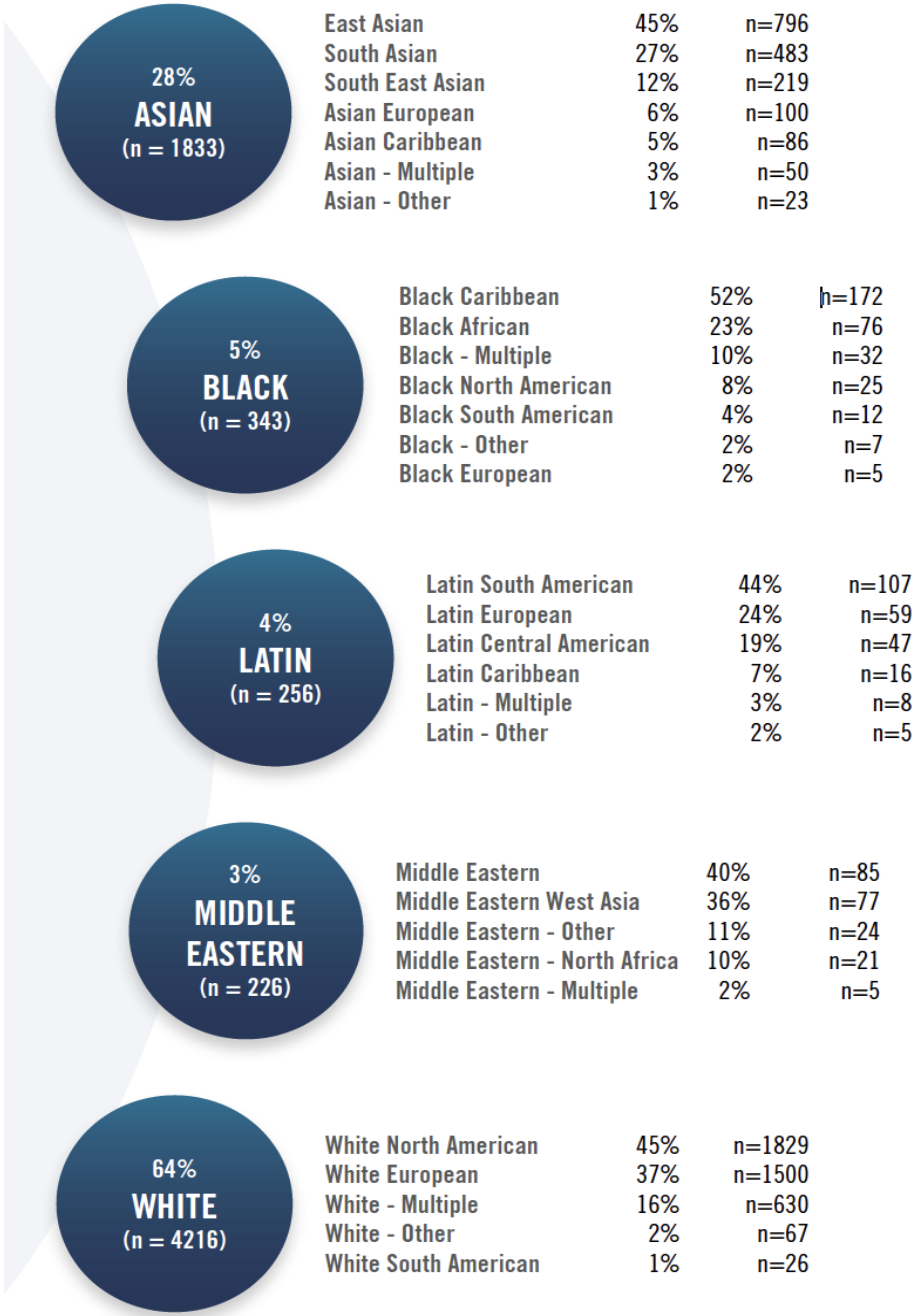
28%
ASIAN
(n = 1833)

| | | |
|---|---|---|
| East Asian | 45% | n=796 |
| South Asian | 27% | n=483 |
| South East Asian | 12% | n=219 |
| Asian European | 6% | n=100 |
| Asian Caribbean | 5% | n=86 |
| Asian - Multiple | 3% | n=50 |
| Asian - Other | 1% | n=23 |

5%
BLACK
(n = 343)

| | | |
|---|---|---|
| Black Caribbean | 52% | n=172 |
| Black African | 23% | n=76 |
| Black - Multiple | 10% | n=32 |
| Black North American | 8% | n=25 |
| Black South American | 4% | n=12 |
| Black - Other | 2% | n=7 |
| Black European | 2% | n=5 |

4%
LATIN
(n = 256)

| | | |
|---|---|---|
| Latin South American | 44% | n=107 |
| Latin European | 24% | n=59 |
| Latin Central American | 19% | n=47 |
| Latin Caribbean | 7% | n=16 |
| Latin - Multiple | 3% | n=8 |
| Latin - Other | 2% | n=5 |

3%
MIDDLE EASTERN
(n = 226)

| | | |
|---|---|---|
| Middle Eastern | 40% | n=85 |
| Middle Eastern West Asia | 36% | n=77 |
| Middle Eastern - Other | 11% | n=24 |
| Middle Eastern - North Africa | 10% | n=21 |
| Middle Eastern - Multiple | 2% | n=5 |

64%
WHITE
(n = 4216)

| | | |
|---|---|---|
| White North American | 45% | n=1829 |
| White European | 37% | n=1500 |
| White - Multiple | 16% | n=630 |
| White - Other | 2% | n=67 |
| White South American | 1% | n=26 |